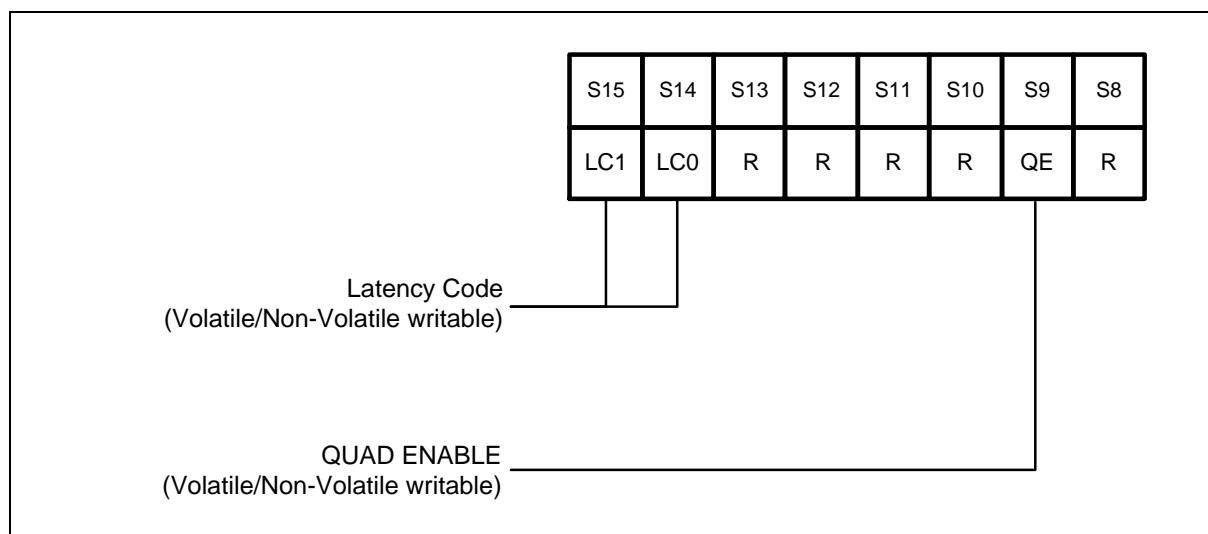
| S15 | S14 | S13 | S12 | S11 | S10 | S9 | S8 |
|---|---|---|---|---|---|---|---|
| LC1 | LC0 | R | R | R | R | QE | R |

Latency Code
(Volatile/Non-Volatile writable)

QUAD ENABLE
(Volatile/Non-Volatile writable)